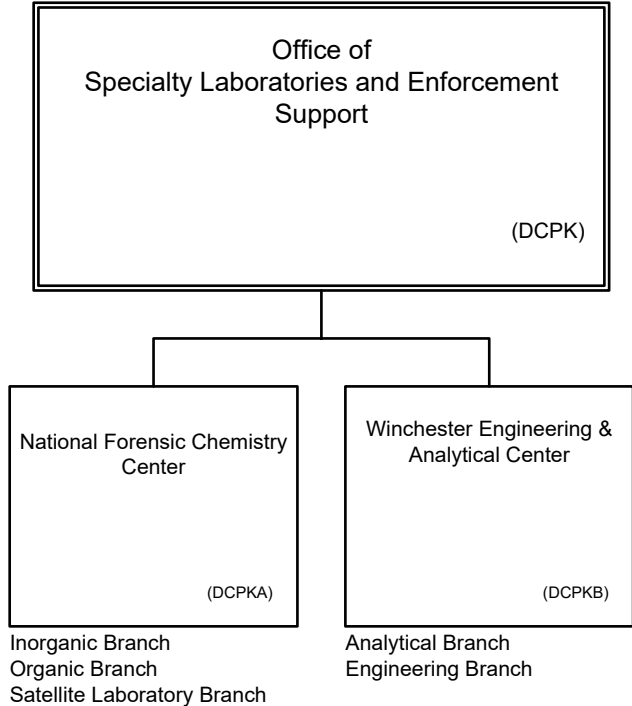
Office of
Specialty Laboratories and Enforcement Support

(DCPK)

National Forensic Chemistry Center

(DCPKA)

Inorganic Branch
Organic Branch
Satellite Laboratory Branch

Winchester Engineering & Analytical Center

(DCPKB)

Analytical Branch
Engineering Branch